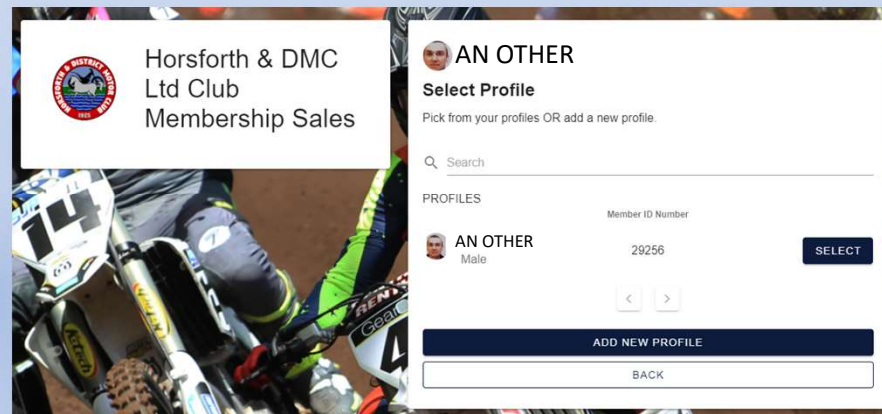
HORSFORTH & DISTRICT MOTOR CLUB
1925

Horsforth & DMC Ltd Club Membership Sales

AN OTHER

Select Profile

Pick from your profiles OR add a new profile.

Search

PROFILES

Member ID Number

AN OTHER
Male

29256

SELECT

<
>

ADD NEW PROFILE

BACK

14

7

KTM

Acerbis

Gear